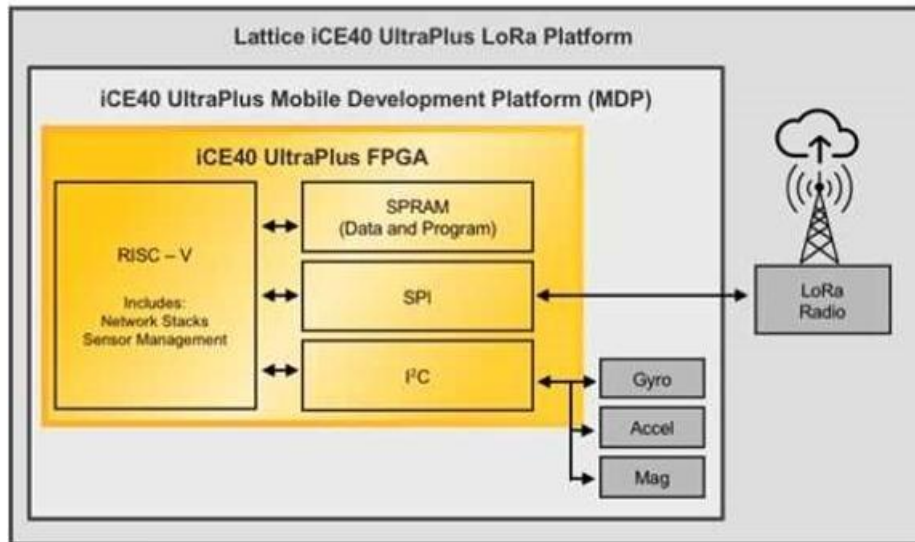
Lattice iCE40 UltraPlus LoRa Platform

iCE40 UltraPlus Mobile Development Platform (MDP)

iCE40 UltraPlus FPGA

RISC – V

Includes:
Network Stacks
Sensor Management

SPRAM
(Data and Program)

SPI

I$^2$C

LoRa
Radio

Gyro

Accel

Mag